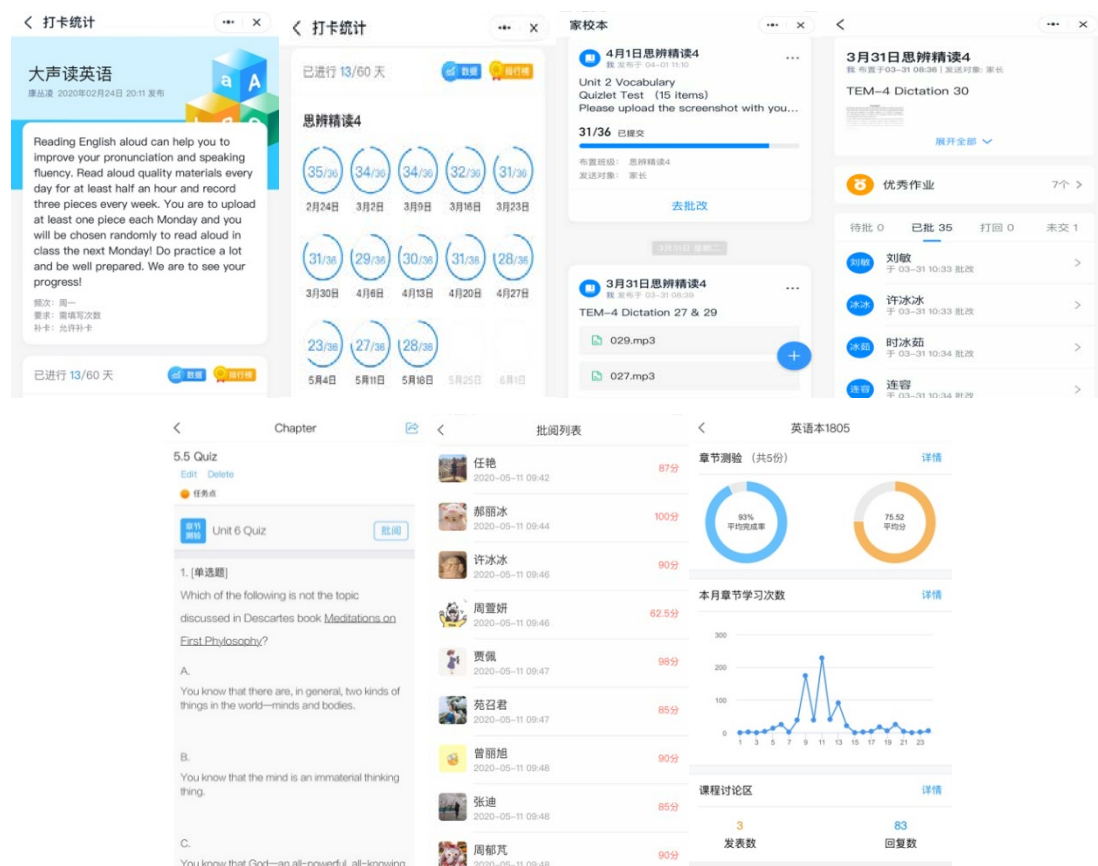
打卡统计

大声读英语
康丛滢 2020年02月24日 20:11 发布

Reading English aloud can help you to improve your pronunciation and speaking fluency. Read aloud quality materials every day for at least half an hour and record three pieces every week. You are to upload at least one piece each Monday and you will be chosen randomly to read aloud in class the next Monday! Do practice a lot and be well prepared. We are to see your progress!

频次：周一
要求：需填写次数
补卡：允许补卡

已进行 13/60 天 数据 排行榜

打卡统计

已进行 13/60 天 数据 排行榜

思辨精读4

35/36 2月24日
34/36 3月2日
34/36 3月9日
32/36 3月16日
31/36 3月23日
31/36 3月30日
29/36 4月6日
30/36 4月13日
31/36 4月20日
28/36 4月27日
23/36 5月4日
27/36 5月11日
28/36 5月18日
5月25日
6月1日

家校本

4月1日思辨精读4
我 发布于 04-01 11:10
Unit 2 Vocabulary
Quizlet Test (15 items)
Please upload the screenshot with you...
31/36 已提交
布置班级：思辨精读4
发送对象：家长
去批改

3月31日 星期二

3月31日思辨精读4
我 发布于 03-31 08:39
TEM-4 Dictation 27 & 29
029.mp3
027.mp3

3月31日思辨精读4
我 布置于03-31 08:36 | 发送对象：家长
TEM-4 Dictation 30
展开全部

优秀作业 7个

待批 0 已批 35 打回 0 未交 1
刘敏 刘敏 于 03-31 10:33 批改
冰冰 许冰冰 于 03-31 10:33 批改
冰茹 时冰茹 于 03-31 10:34 批改
连容 连容 于 03-31 10:34 批改

Chapter
5.5 Quiz
Edit Delete
任务点
章节测验 Unit 6 Quiz 批阅
1. [单选题]
Which of the following is not the topic discussed in Descartes book Meditations on First Phylosophy?
A.
You know that there are, in general, two kinds of things in the world—minds and bodies.
B.
You know that the mind is an immaterial thinking thing.
C.
You know that God—an all-powerful, all-knowing

批阅列表
任艳 2020-05-11 09:42 87分
郝丽冰 2020-05-11 09:44 100分
许冰冰 2020-05-11 09:46 90分
周萱妍 2020-05-11 09:46 62.5分
贾佩 2020-05-11 09:47 98分
苑召君 2020-05-11 09:47 85分
曾丽旭 2020-05-11 09:48 90分
张迪 2020-05-11 09:48 85分
周郁芃 2020-05-11 09:48 90分

英语本1805
章节测验 (共5份) 详情
93% 平均完成率
75.52 平均分
本月章节学习次数 详情
300
200
100
0
1 3 5 7 9 11 13 15 17 19 21 23
课程讨论区 详情
3 发表数
83 回复数